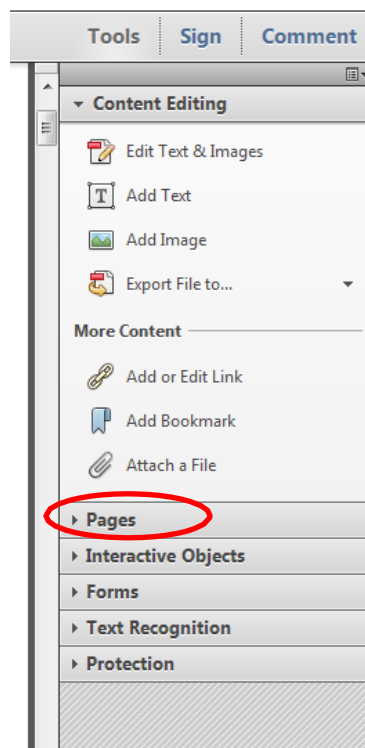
Tools Sign Comment

Content Editing

Edit Text & Images

Add Text

Add Image

Export File to...

More Content

Add or Edit Link

Add Bookmark

Attach a File

Pages

Interactive Objects

Forms

Text Recognition

Protection